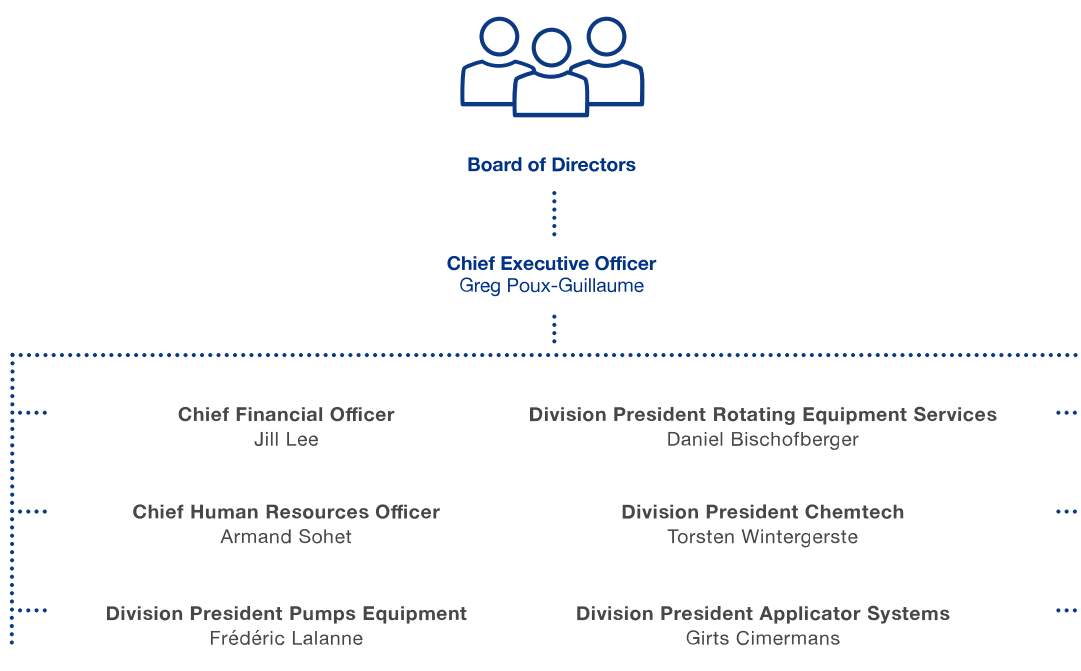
Board of Directors

Chief Executive Officer
Greg Poux-Guillaume

Chief Financial Officer
Jill Lee

Chief Human Resources Officer
Armand Sohet

Division President Pumps Equipment
Frédéric Lalanne

Division President Rotating Equipment Services
Daniel Bischofberger

Division President Chemtech
Torsten Wintergerste

Division President Applicator Systems
Girts Cimermans